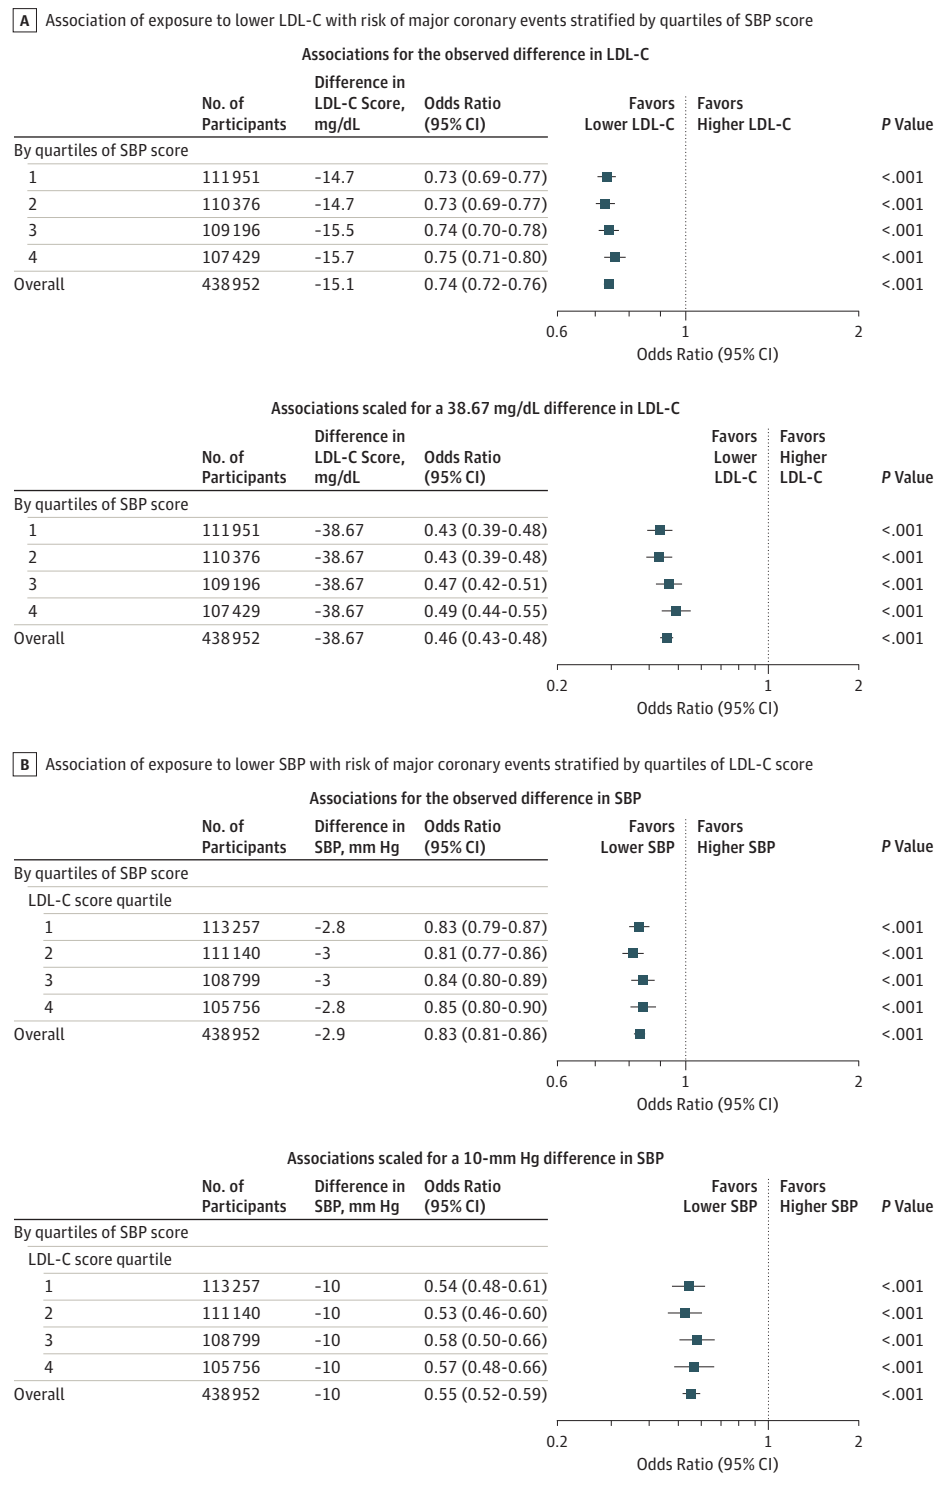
A Association of exposure to lower LDL-C with risk of major coronary events stratified by quartiles of SBP score

Associations for the observed difference in LDL-C

| | No. of Participants | Difference in LDL-C Score, mg/dL | Odds Ratio (95% CI) | Favors Lower LDL-C | Favors Higher LDL-C | P Value |
|---|---|---|---|---|---|---|
| By quartiles of SBP score | | | | | | |
| 1 | 111951 | -14.7 | 0.73 (0.69-0.77) | | | <.001 |
| 2 | 110376 | -14.7 | 0.73 (0.69-0.77) | | | <.001 |
| 3 | 109196 | -15.5 | 0.74 (0.70-0.78) | | | <.001 |
| 4 | 107429 | -15.7 | 0.75 (0.71-0.80) | | | <.001 |
| Overall | 438952 | -15.1 | 0.74 (0.72-0.76) | | | <.001 |

0.6 1 2
Odds Ratio (95% CI)

Associations scaled for a 38.67 mg/dL difference in LDL-C

| | No. of Participants | Difference in LDL-C Score, mg/dL | Odds Ratio (95% CI) | Favors Lower LDL-C | Favors Higher LDL-C | P Value |
|---|---|---|---|---|---|---|
| By quartiles of SBP score | | | | | | |
| 1 | 111951 | -38.67 | 0.43 (0.39-0.48) | | | <.001 |
| 2 | 110376 | -38.67 | 0.43 (0.39-0.48) | | | <.001 |
| 3 | 109196 | -38.67 | 0.47 (0.42-0.51) | | | <.001 |
| 4 | 107429 | -38.67 | 0.49 (0.44-0.55) | | | <.001 |
| Overall | 438952 | -38.67 | 0.46 (0.43-0.48) | | | <.001 |

0.2 1 2
Odds Ratio (95% CI)

B Association of exposure to lower SBP with risk of major coronary events stratified by quartiles of LDL-C score

Associations for the observed difference in SBP

| | No. of Participants | Difference in SBP, mm Hg | Odds Ratio (95% CI) | Favors Lower SBP | Favors Higher SBP | P Value |
|---|---|---|---|---|---|---|
| By quartiles of SBP score | | | | | | |
| LDL-C score quartile | | | | | | |
| 1 | 113257 | -2.8 | 0.83 (0.79-0.87) | | | <.001 |
| 2 | 111140 | -3 | 0.81 (0.77-0.86) | | | <.001 |
| 3 | 108799 | -3 | 0.84 (0.80-0.89) | | | <.001 |
| 4 | 105756 | -2.8 | 0.85 (0.80-0.90) | | | <.001 |
| Overall | 438952 | -2.9 | 0.83 (0.81-0.86) | | | <.001 |

0.6 1 2
Odds Ratio (95% CI)

Associations scaled for a 10-mm Hg difference in SBP

| | No. of Participants | Difference in SBP, mm Hg | Odds Ratio (95% CI) | Favors Lower SBP | Favors Higher SBP | P Value |
|---|---|---|---|---|---|---|
| By quartiles of SBP score | | | | | | |
| LDL-C score quartile | | | | | | |
| 1 | 113257 | -10 | 0.54 (0.48-0.61) | | | <.001 |
| 2 | 111140 | -10 | 0.53 (0.46-0.60) | | | <.001 |
| 3 | 108799 | -10 | 0.58 (0.50-0.66) | | | <.001 |
| 4 | 105756 | -10 | 0.57 (0.48-0.66) | | | <.001 |
| Overall | 438952 | -10 | 0.55 (0.52-0.59) | | | <.001 |

0.2 1 2
Odds Ratio (95% CI)